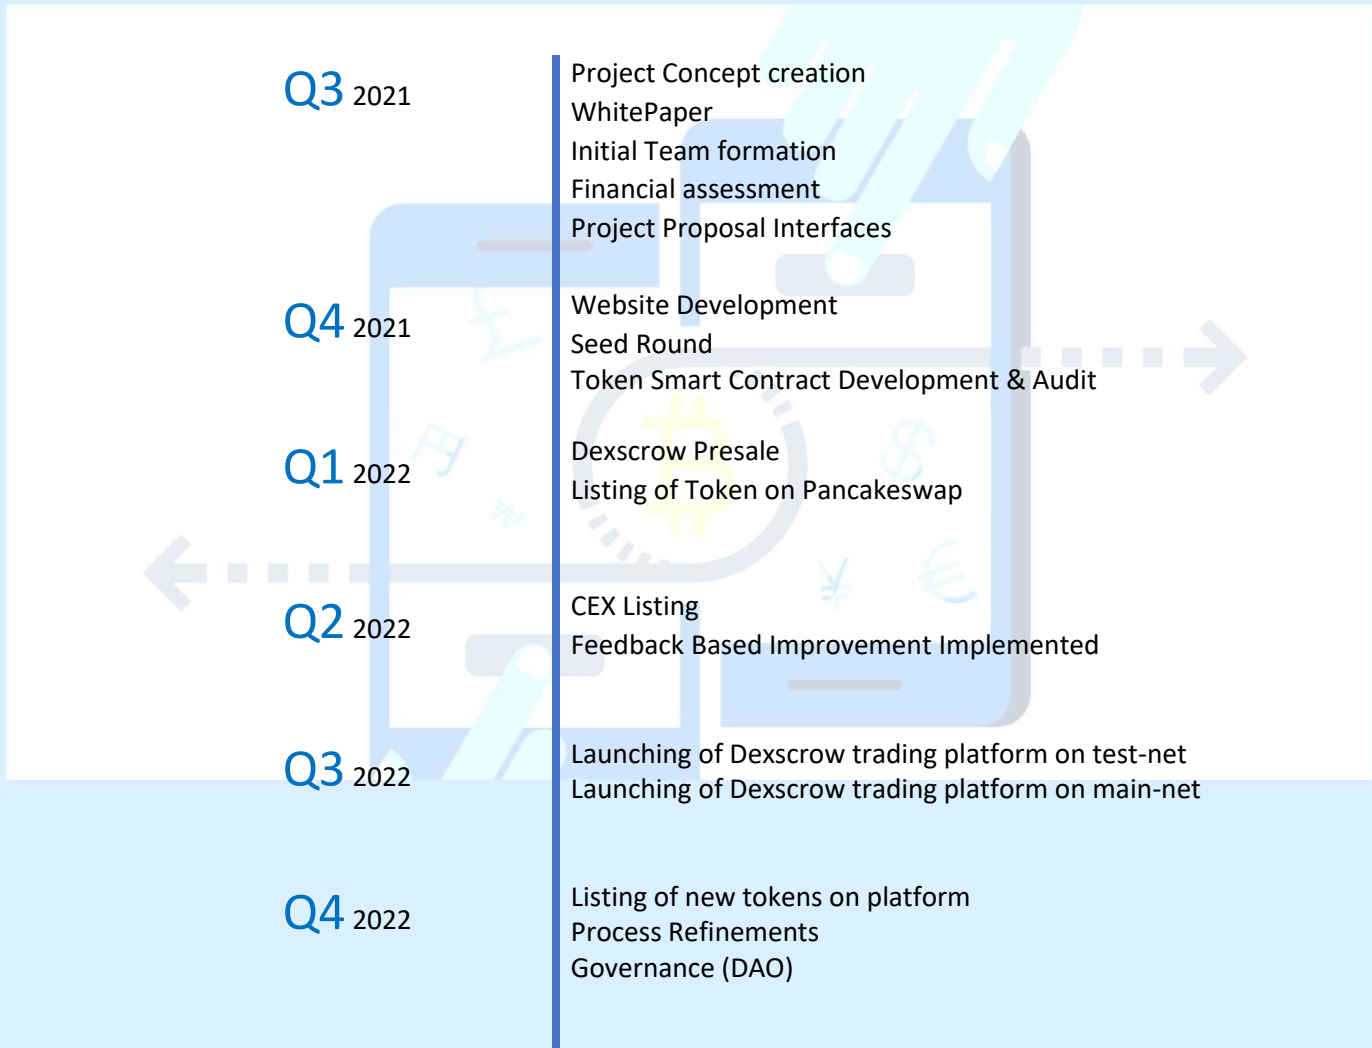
Q3 2021

Project Concept creation
WhitePaper
Initial Team formation
Financial assessment
Project Proposal Interfaces

Q4 2021

Website Development
Seed Round
Token Smart Contract Development & Audit

Q1 2022

Dexscrow Presale
Listing of Token on Pancakeswap

Q2 2022

CEX Listing
Feedback Based Improvement Implemented

Q3 2022

Launching of Dexscrow trading platform on test-net
Launching of Dexscrow trading platform on main-net

Q4 2022

Listing of new tokens on platform
Process Refinements
Governance (DAO)